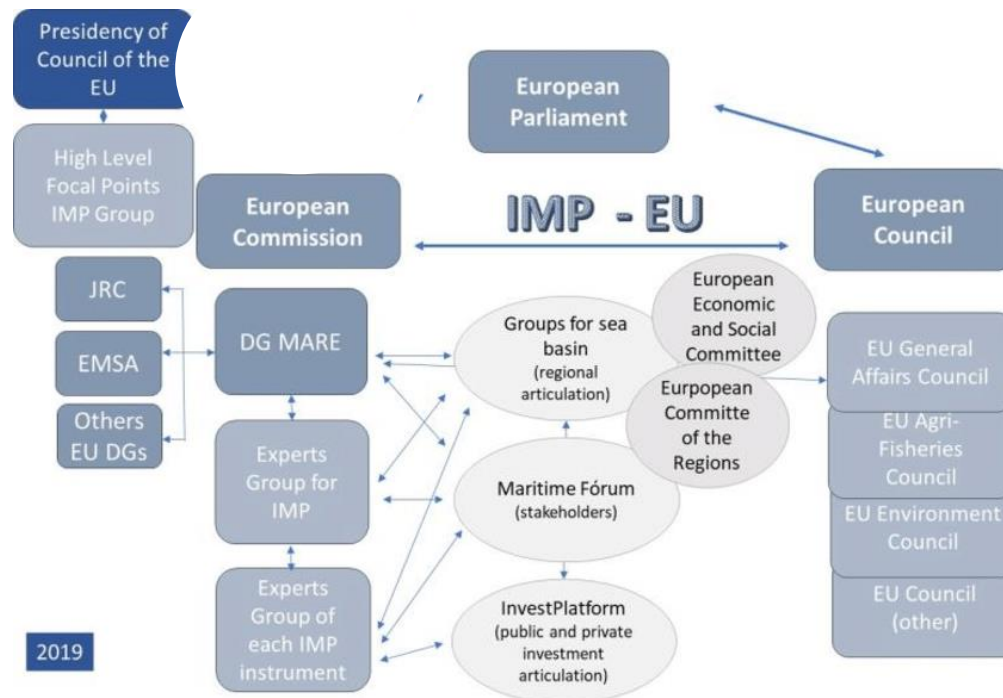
Presidency of Council of the EU

European Parliament

High Level Focal Points IMP Group

European Commission

IMP - EU

European Council

JRC

EMSA

Others EU DGs

DG MARE

Groups for sea basin (regional articulation)

European Economic and Social Committee

Eurpopean Committe of the Regions

EU General Affairs Council

EU Agri-Fisheries Council

Experts Group for IMP

Maritime Fórum (stakeholders)

EU Environment Council

Experts Group of each IMP instrument

InvestPlatform (public and private investment articulation)

EU Council (other)

2019